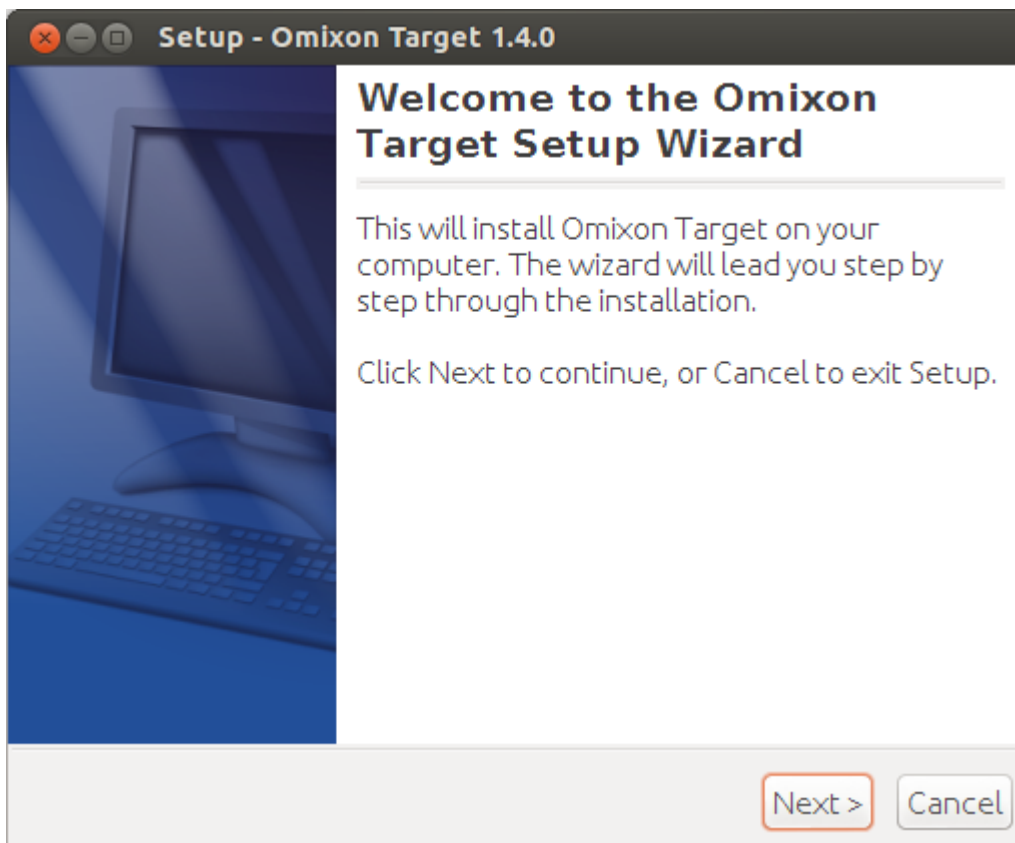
Setup - Omixon Target 1.4.0

Welcome to the Omixon Target Setup Wizard

This will install Omixon Target on your computer. The wizard will lead you step by step through the installation.

Click Next to continue, or Cancel to exit Setup.

Next >

Cancel